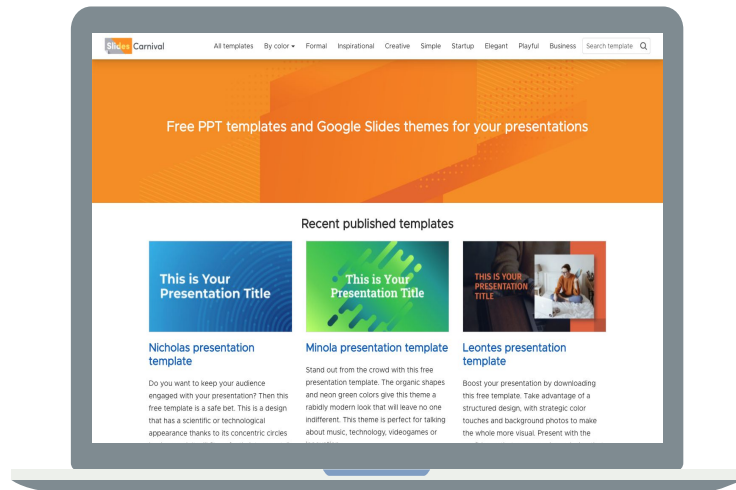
Slides Carnival

All templates By color Formal Inspirational Creative Simple Startup Elegant Playful Business Search template

Free PPT templates and Google Slides themes for your presentations

Recent published templates

This is Your Presentation Title

Nicholas presentation template

Do you want to keep your audience engaged with your presentation? Then this free template is a safe bet. This is a design that has a scientific or technological appearance thanks to its concentric circles

This is Your Presentation Title

Minola presentation template

Stand out from the crowd with this free presentation template. The organic shapes and neon green colors give this theme a rabidly modern look that will leave no one indifferent. This theme is perfect for talking about music, technology, videogames or

THIS IS YOUR PRESENTATION TITLE

Leontes presentation template

Boost your presentation by downloading this free template. Take advantage of a structured design, with strategic color touches and background photos to make the whole more visual. Present with the